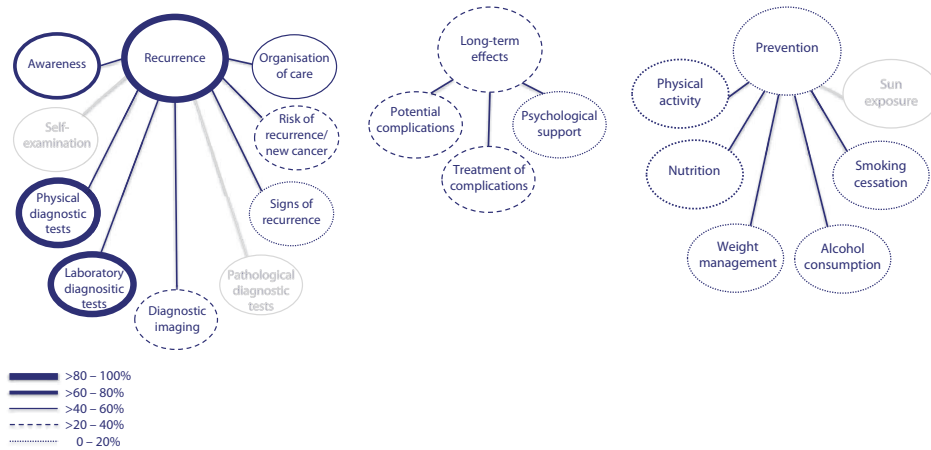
Awareness

Recurrence

Organisation of care

Self-examination

Risk of recurrence/ new cancer

Physical diagnostic tests

Signs of recurrence

Laboratory diagnositic tests

Pathological diagnostic tests

Diagnostic imaging

Long-term effects

Potential complications

Psychological support

Treatment of complications

Prevention

Physical activity

Sun exposure

Nutrition

Smoking cessation

Weight management

Alcohol consumption

>80 – 100%
>60 – 80%
>40 – 60%
>20 – 40%
0 – 20%